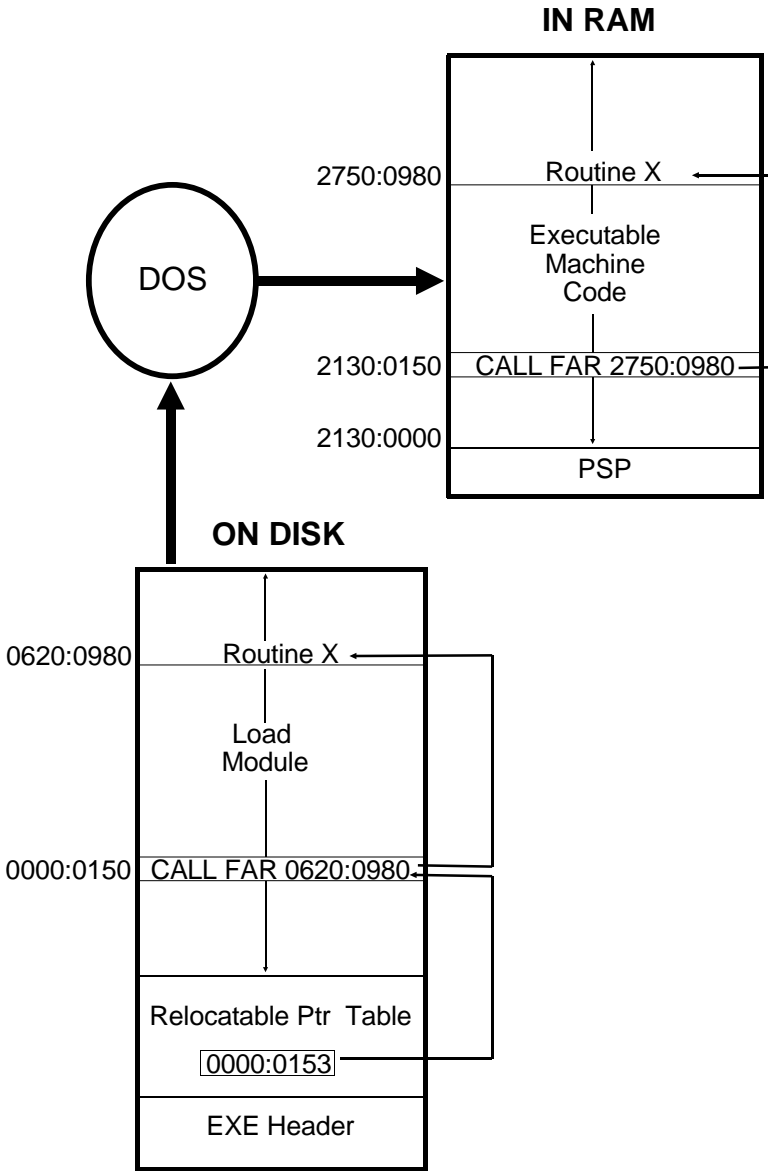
IN RAM

2750:0980
Routine X

DOS

Executable
Machine
Code

2130:0150
CALL FAR 2750:0980

2130:0000
PSP

ON DISK

0620:0980
Routine X

Load
Module

0000:0150
CALL FAR 0620:0980

Relocatable Ptr Table

0000:0153

EXE Header